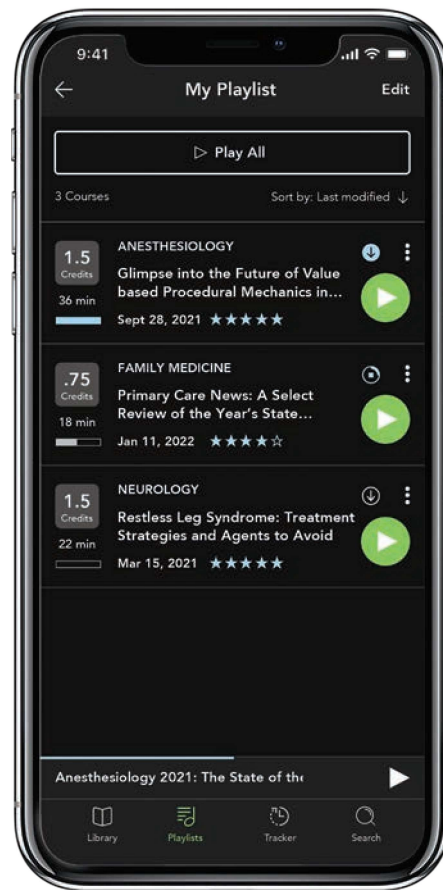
9:41

My Playlist

Edit

▷ Play All

3 Courses

Sort by: Last modified ↓

1.5
Credits
36 min

ANESTHESIOLOGY

Glimpse into the Future of Value based Procedural Mechanics in...

Sept 28, 2021 ★★★★★

.75
Credits
18 min

FAMILY MEDICINE

Primary Care News: A Select Review of the Year's State...

Jan 11, 2022 ★★★★☆

1.5
Credits
22 min

NEUROLOGY

Restless Leg Syndrome: Treatment Strategies and Agents to Avoid

Mar 15, 2021 ★★★★★

Anesthesiology 2021: The State of the

Library

Playlists

Tracker

Search